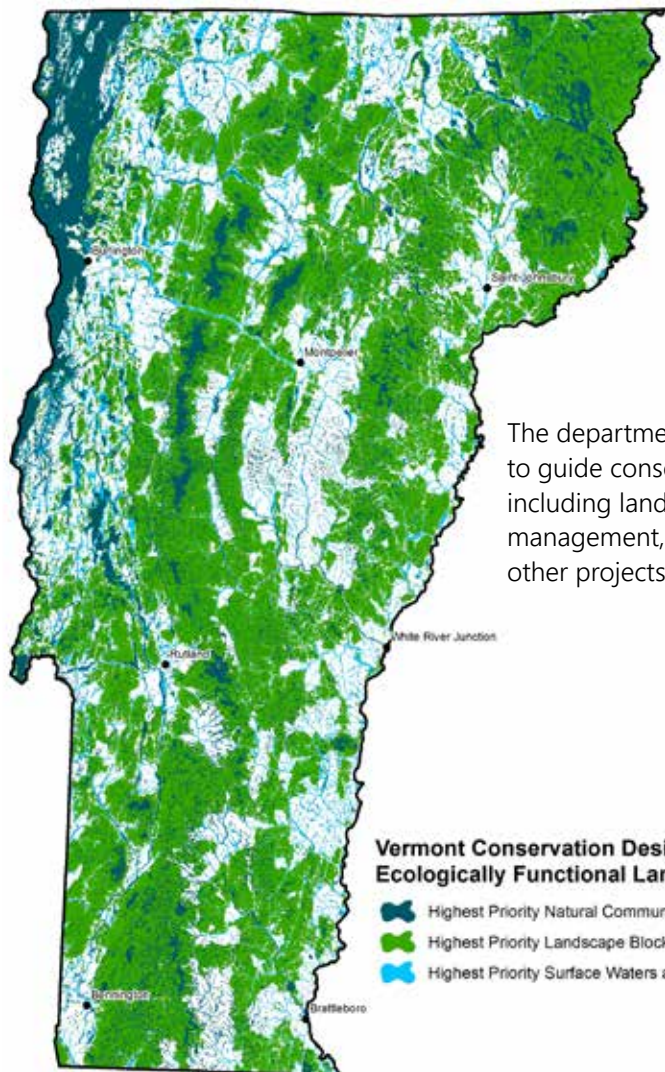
Burlington

Saint Johnsbury

Montpelier

The departme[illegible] to guide conse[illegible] including land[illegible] management, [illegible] other projects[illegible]

White River Junction

Rutland

Vermont Conservation Desi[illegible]
Ecologically Functional Lan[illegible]

Highest Priority Natural Commun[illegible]

Highest Priority Landscape Block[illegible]

Highest Priority Surface Waters a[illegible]

Bennington

Brattleboro